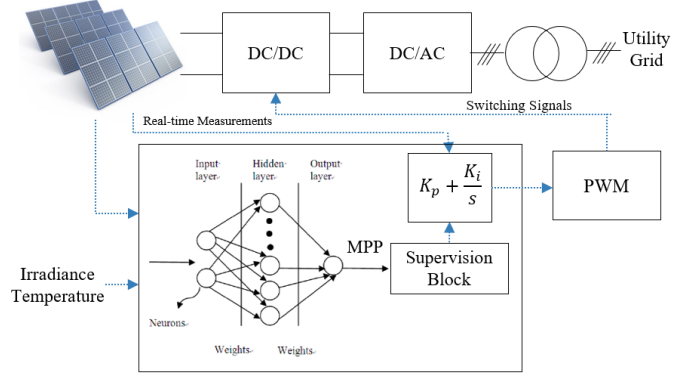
DC/DC

DC/AC

Utility Grid

Switching Signals

Real-time Measurements

Input layer

Hidden layer

Output layer

$K_p + \frac{K_i}{s}$

PWM

MPP

Supervision Block

Irradiance
Temperature

Neurons

Weights

Weights